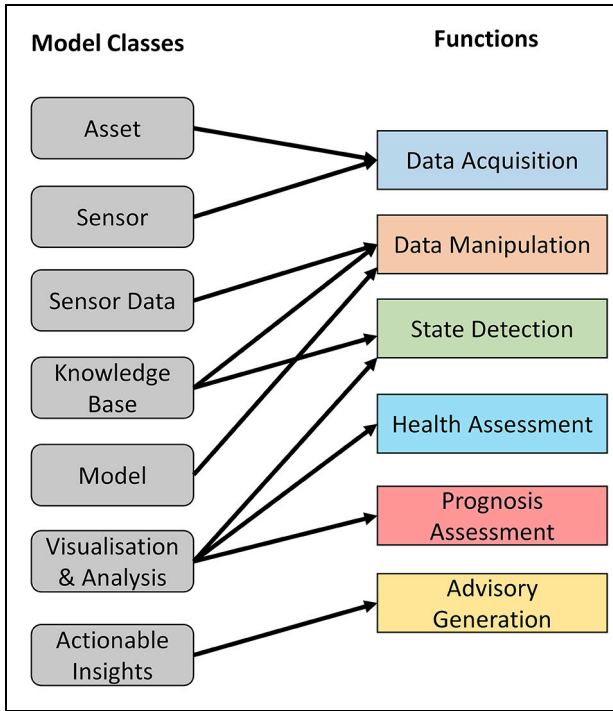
Model Classes

Functions

Asset

Sensor

Sensor Data

Knowledge Base

Model

Visualisation & Analysis

Actionable Insights

Data Acquisition

Data Manipulation

State Detection

Health Assessment

Prognosis Assessment

Advisory Generation